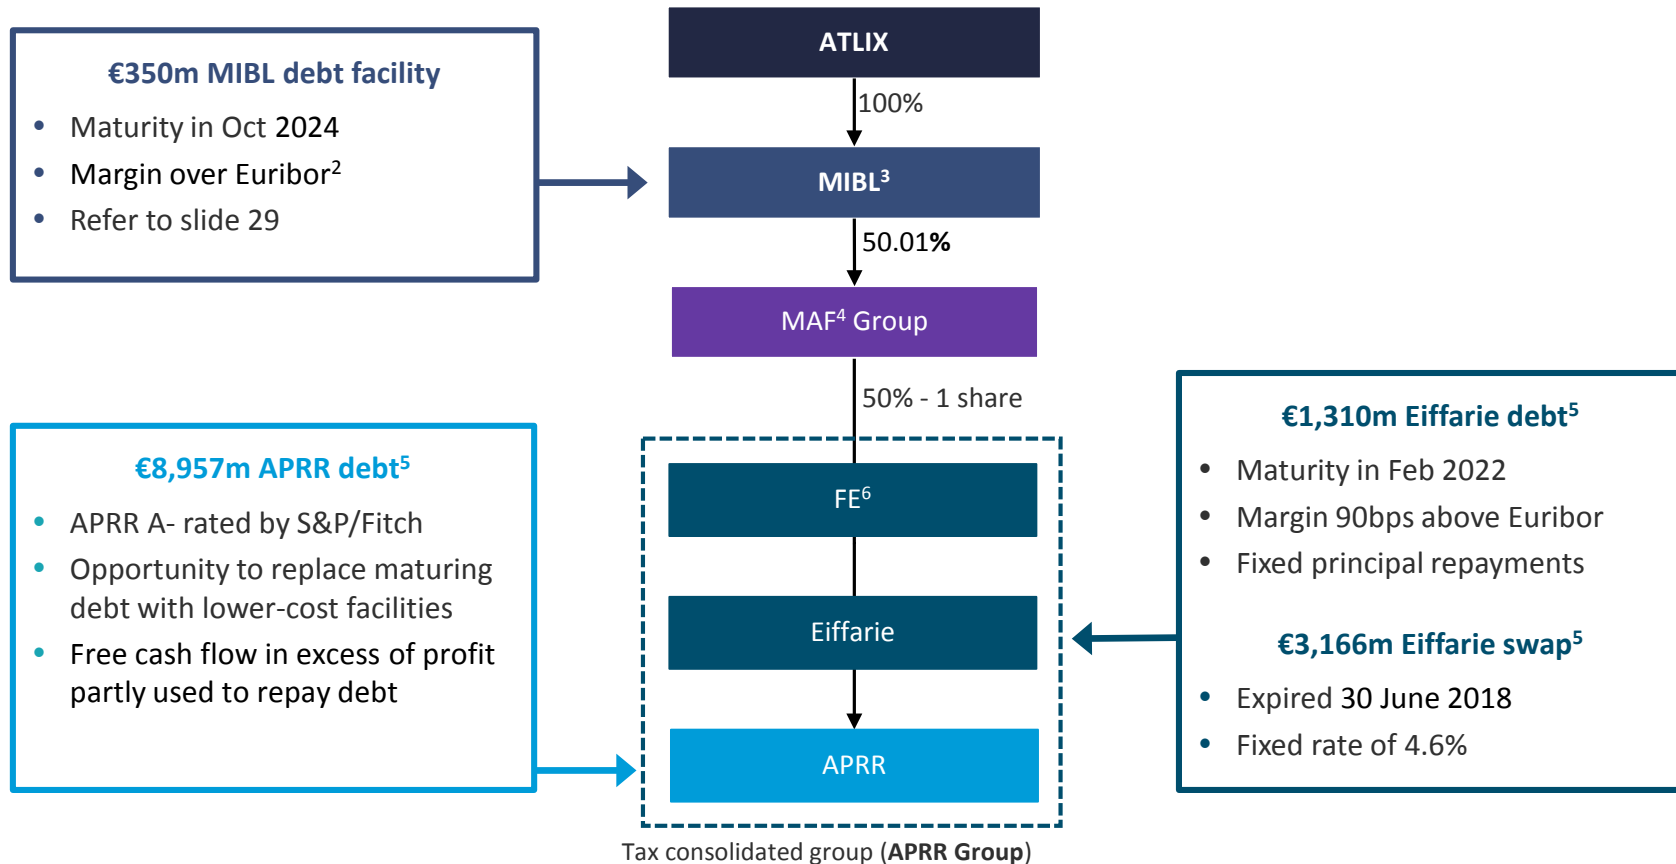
€350m MIBL debt facility

- Maturity in Oct 2024
- Margin over Euribor$^2$
- Refer to slide 29

ATLIX

100%

MIBL$^3$

50.01%

MAF$^4$ Group

50% - 1 share

€8,957m APRR debt$^5$

- APRR A- rated by S&P/Fitch
- Opportunity to replace maturing debt with lower-cost facilities
- Free cash flow in excess of profit partly used to repay debt

FE$^6$

Eiffarie

APRR

Tax consolidated group (APRR Group)

€1,310m Eiffarie debt$^5$

- Maturity in Feb 2022
- Margin 90bps above Euribor
- Fixed principal repayments

€3,166m Eiffarie swap$^5$

- Expired 30 June 2018
- Fixed rate of 4.6%